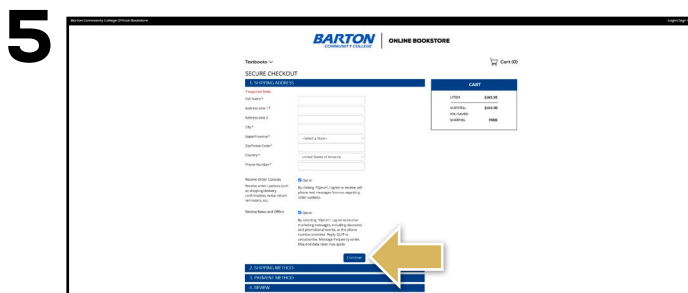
5

Barton Community College Official Bookstore

Login/Sign

BARTON COMMUNITY COLLEGE | ONLINE BOOKSTORE

Textbooks

Cart (1)

SECURE CHECKOUT

1. SHIPPING ADDRESS

* Required fields

Full Name*

Address Line 1*

Address Line 2

City*

State/Province*

--Select a State--

Zip/Postal Code*

Country*

United States of America

Phone Number*

Receive Order Updates

Receive order updates such as shipping/delivery confirmation, rental return reminders, etc.

Opt-in

By clicking "Opt-in" I agree to receive cell phone text messages from us regarding order updates.

Receive News and Offers

Opt-in

By selecting "Opt-in" I agree to receive marketing messages, including discounts and promotional events, at the phone number provided. Reply STOP to unsubscribe. Message frequency varies. Msg and data rates may apply.

Continue

2. SHIPPING METHOD

3. PAYMENT METHOD

4. REVIEW

CART

1 ITEM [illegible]

SHIPPING: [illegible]

YOU SAVED:

SHIPPING: FREE